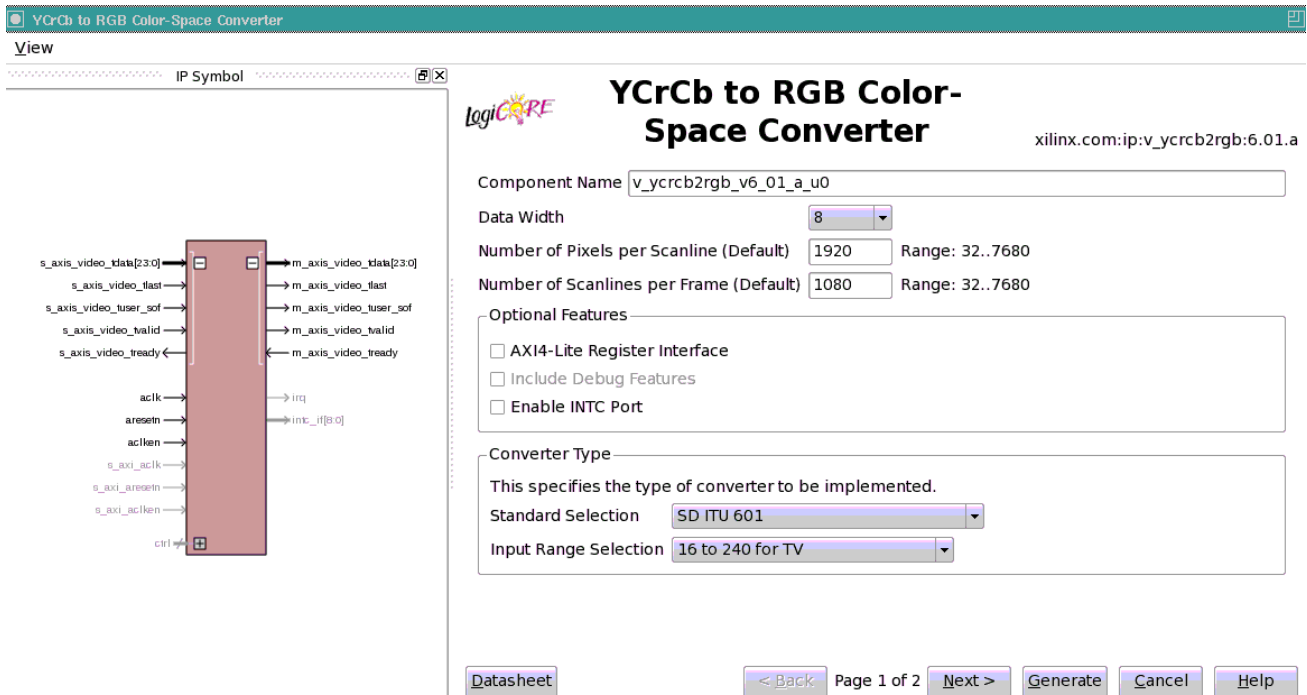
YCrCb to RGB Color-Space Converter

View

IP Symbol

s_axis_video_tdata[23:0]
s_axis_video_tlast
s_axis_video_tuser_sof
s_axis_video_tvalid
s_axis_video_tready
aclk
aresetn
aclken
s_axi_aclk
s_axi_aresetn
s_axi_aclken
ctrl

m_axis_video_tdata[23:0]
m_axis_video_tlast
m_axis_video_tuser_sof
m_axis_video_tvalid
m_axis_video_tready
irq
intc_if[8:0]

LogiCORE

YCrCb to RGB Color-Space Converter

xilinx.com:ip:v_ycrcb2rgb:6.01.a

Component Name v_ycrcb2rgb_v6_01_a_u0

Data Width 8

Number of Pixels per Scanline (Default) 1920 Range: 32..7680

Number of Scanlines per Frame (Default) 1080 Range: 32..7680

Optional Features

AXI4-Lite Register Interface

Include Debug Features

Enable INTC Port

Converter Type

This specifies the type of converter to be implemented.

Standard Selection SD ITU 601

Input Range Selection 16 to 240 for TV

Datasheet

< Back Page 1 of 2 Next > Generate Cancel Help